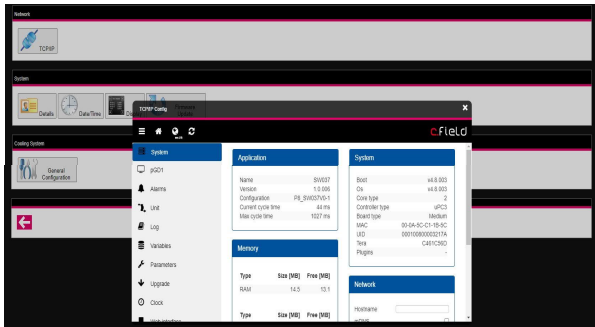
Network

TCP/IP

System

Details Date/Time Firmware Update

Cooling System

General Configuration

TCP/IP Config

×

c.field

System

pGD1

Alarms

Unit

Log

Variables

Parameters

Upgrade

Clock

Application

Name SW037
Version 1.0.006
Configuration P8_SW037V0-1
Current cycle time 44 ms
Max cycle time 1027 ms

Memory

| Type | Size [MB] | Free [MB] |
|---|---|---|
| RAM | 14.5 | 13.1 |

| Type | Size [MB] | Free [MB] |
|---|---|---|

System

Boot v4.8.003
Os v4.8.003
Core type 2
Controller type uPC3
Board type Medium
MAC 00-0A-5C-C1-1B-5C
UID 00010080000217A
Tera C461C50D
Plugins -

Network

Hostname